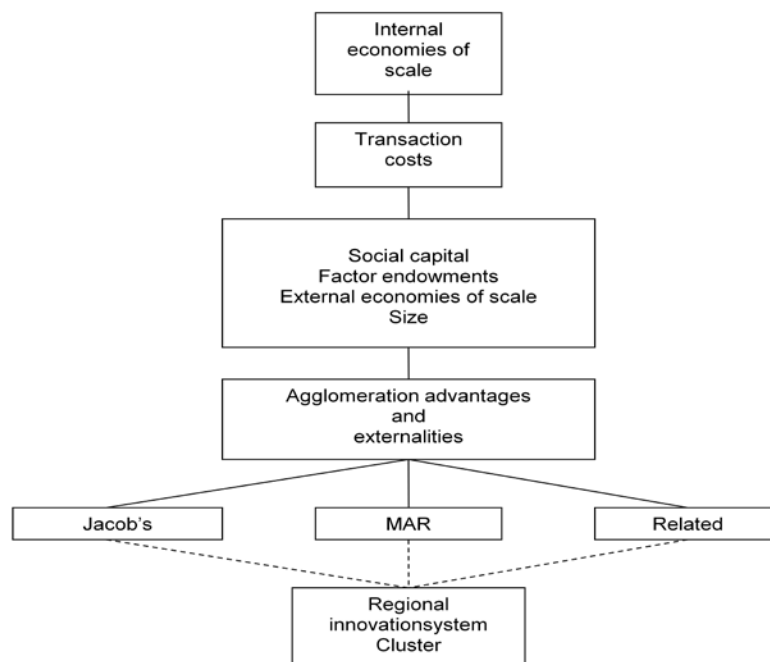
Internal economies of scale

Transaction costs

Social capital
Factor endowments
External economies of scale
Size

Agglomeration advantages and externalities

Jacob's

MAR

Related

Regional innovationsystem
Cluster